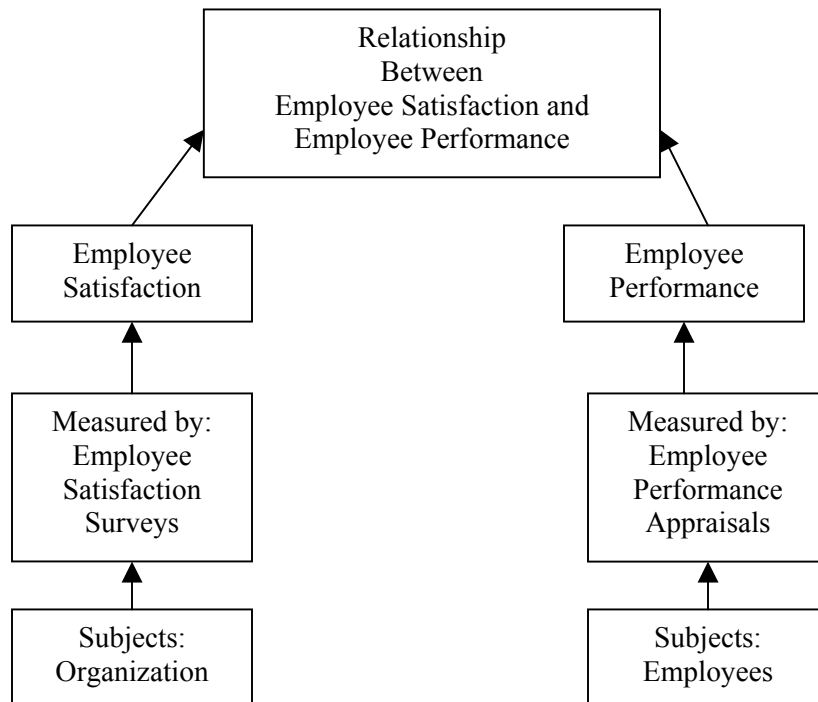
Relationship Between Employee Satisfaction and Employee Performance

Employee Satisfaction

Measured by: Employee Satisfaction Surveys

Subjects: Organization

Employee Performance

Measured by: Employee Performance Appraisals

Subjects: Employees